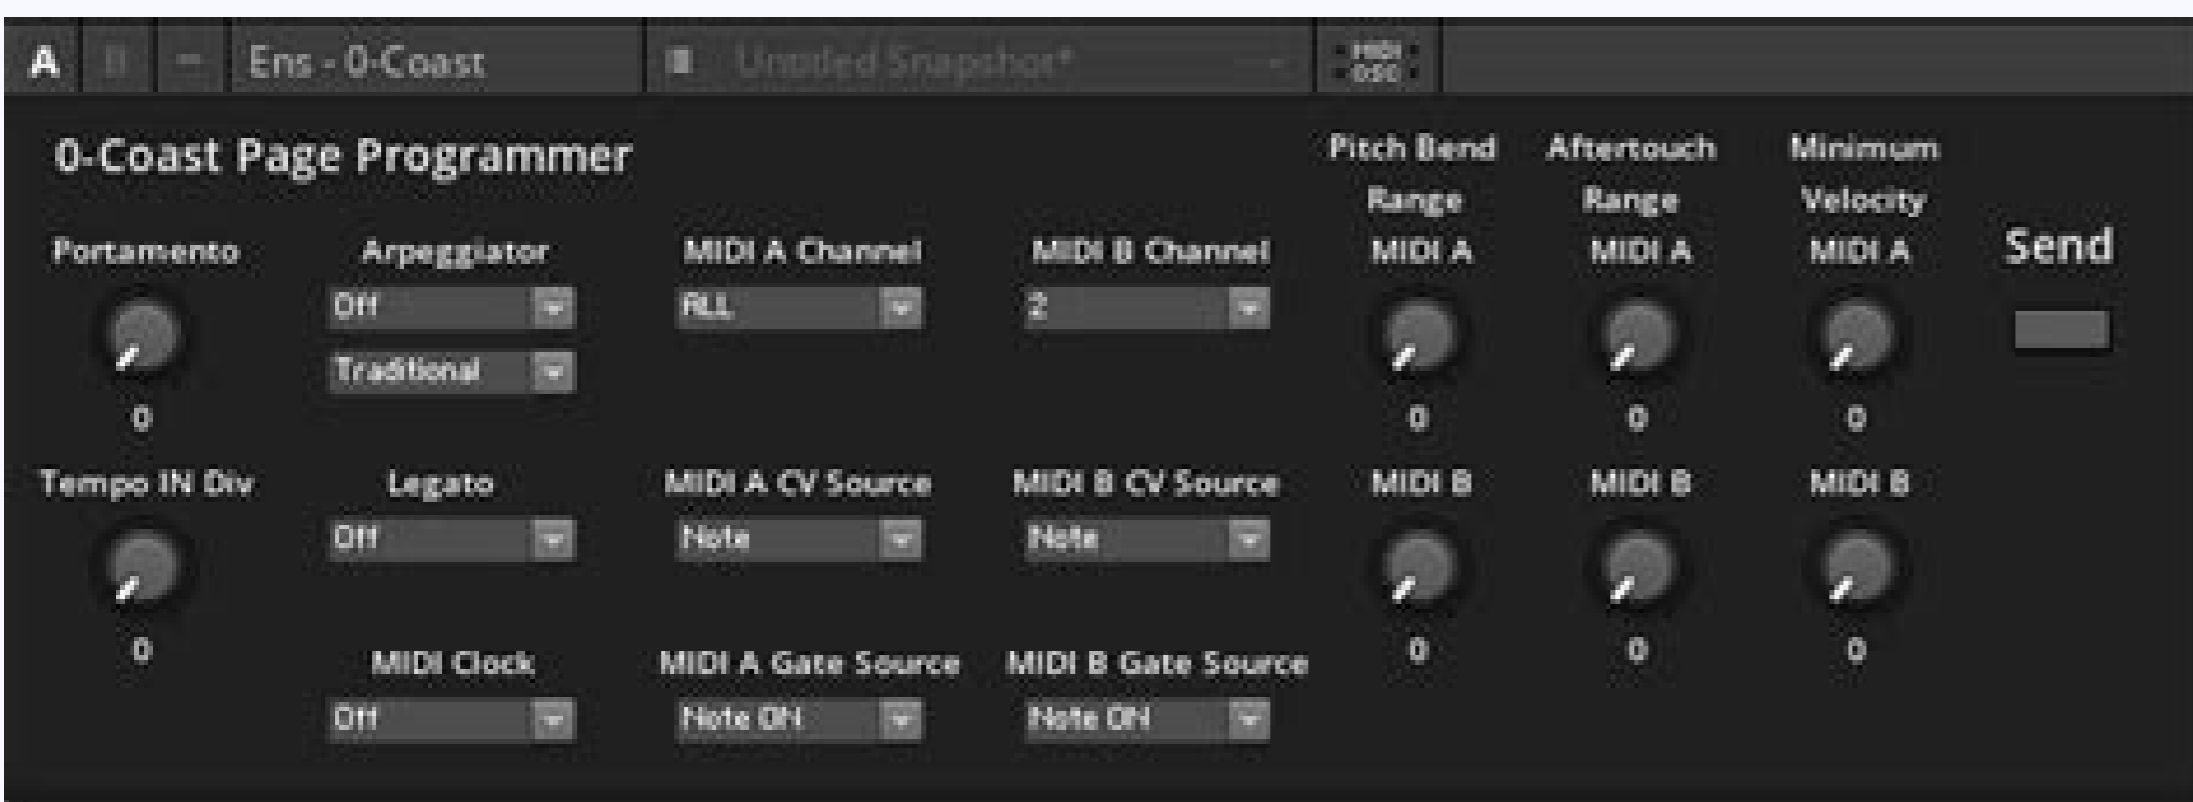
A Ens - 0-Coast Untitled Snapshot* MIDI OSC

0-Coast Page Programmer

Portamento
0

Tempo IN Div
0

Arpeggiator
Off
Traditional

Legato
Off

MIDI Clock
Off

MIDI A Channel
ALL

MIDI A CV Source
Note

MIDI A Gate Source
Note ON

MIDI B Channel
2

MIDI B CV Source
Note

MIDI B Gate Source
Note ON

Pitch Bend Range
MIDI A
0
MIDI B
0

Aftertouch Range
MIDI A
0
MIDI B
0

Minimum Velocity
MIDI A
0
MIDI B
0

Send